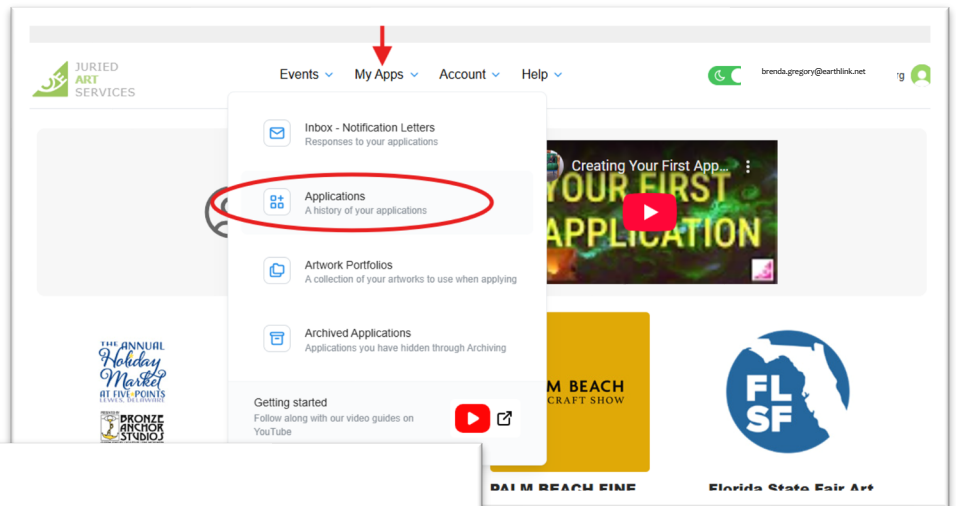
JURIED ART SERVICES

Events My Apps Account Help

brenda.gregory@earthlink.net

rg

Inbox - Notification Letters
Responses to your applications

Applications
A history of your applications

Artwork Portfolios
A collection of your artworks to use when applying

Archived Applications
Applications you have hidden through Archiving

Getting started
Follow along with our video guides on YouTube

Creating Your First App...

YOUR FIRST APPLICATION

THE ANNUAL Holiday Market AT FIVE POINTS LEWES, DELAWARE

PRODUCED BY BRONZE ANCHOR STUDIOS

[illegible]M BEACH
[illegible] CRAFT SHOW

PALM BEACH FINE

FL SF

Florida State Fair Art